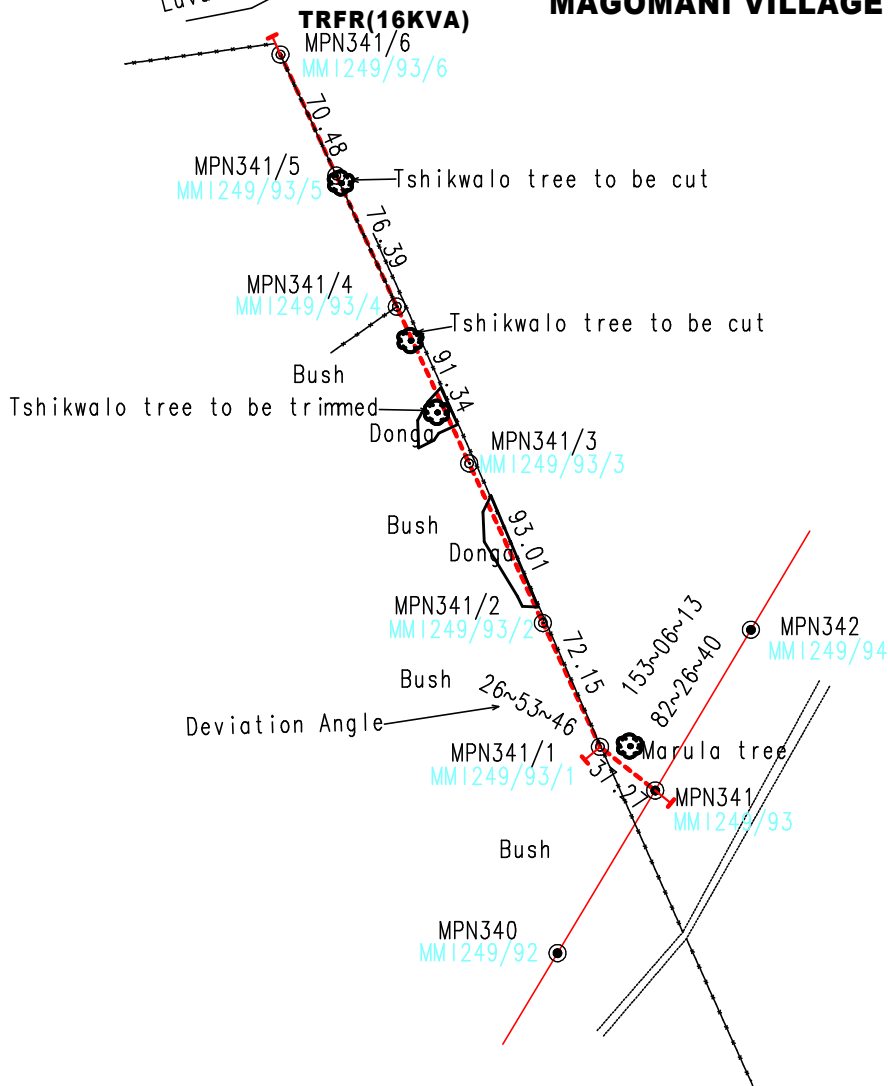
Luv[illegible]

MAGOMANI VILLAGE

TRFR(16KVA)
MPN341/6
MM1249/93/6

70.48

MPN341/5
MM1249/93/5
Tshikwalo tree to be cut

76.39

MPN341/4
MM1249/93/4
Tshikwalo tree to be cut

Bush

91.34

Tshikwalo tree to be trimmed
Donga

MPN341/3
MM1249/93/3

Bush

93.01

Donga

MPN341/2
MM1249/93/2

72.15

153~06~13

82~26~40

MPN342
MM1249/94

Bush

26~53~46

Deviation Angle

MPN341/1
MM1249/93/1

Marula tree

31.27

MPN341
MM1249/93

Bush

MPN340
MM1249/92